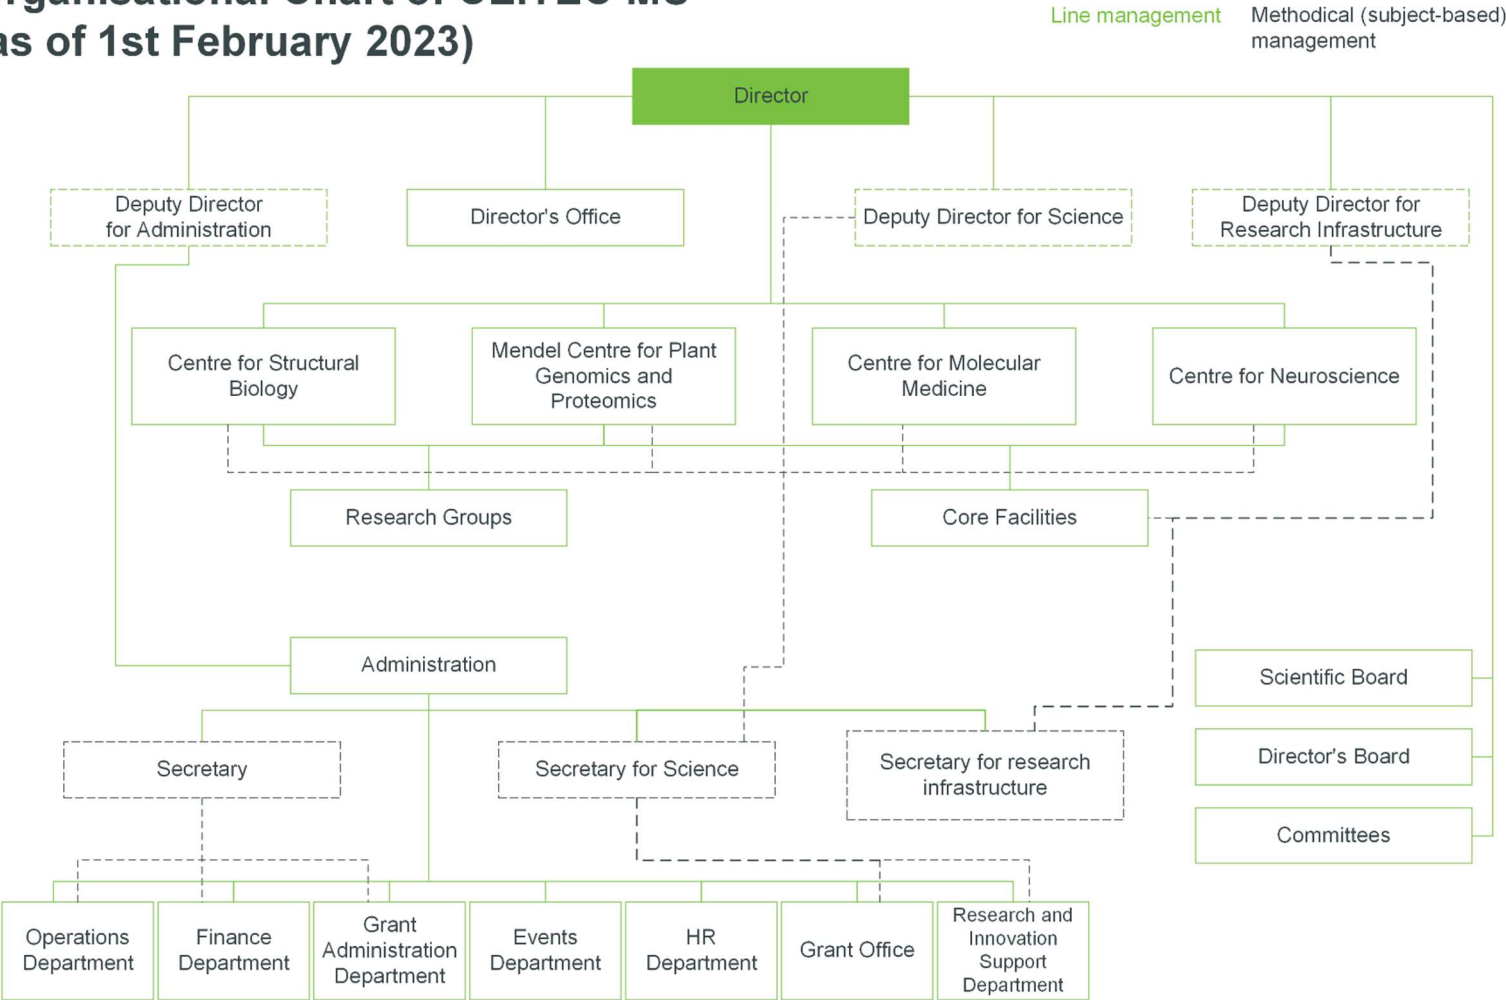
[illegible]
as of 1st February 2023)

Line management
Methodical (subject-based) management

Director

Deputy Director for Administration
Director's Office
Deputy Director for Science
Deputy Director for Research Infrastructure

Centre for Structural Biology
Mendel Centre for Plant Genomics and Proteomics
Centre for Molecular Medicine
Centre for Neuroscience

Research Groups
Core Facilities

Administration

Scientific Board
Director's Board
Committees

Secretary
Secretary for Science
Secretary for research infrastructure

Operations Department
Finance Department
Grant Administration Department
Events Department
HR Department
Grant Office
Research and Innovation Support Department